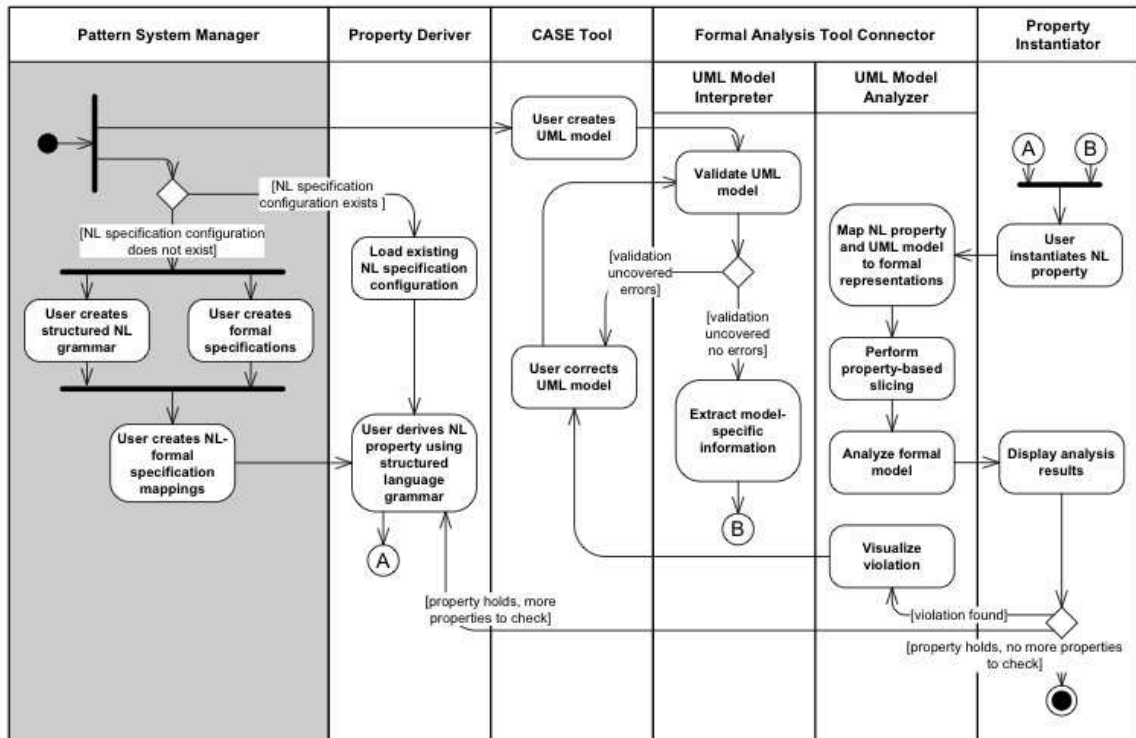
Pattern System Manager

Property Deriver

CASE Tool

Formal Analysis Tool Connector

Property Instantiator

UML Model Interpreter

UML Model Analyzer

User creates UML model

Validate UML model

[NL specification configuration exists ]

[NL specification configuration does not exist]

Load existing NL specification configuration

[validation uncovered errors]

[validation uncovered no errors]

User creates structured NL grammar

User creates formal specifications

User corrects UML model

Extract model-specific information

User creates NL-formal specification mappings

User derives NL property using structured language grammar

A

B

A

B

User instantiates NL property

Map NL property and UML model to formal representations

Perform property-based slicing

Analyze formal model

Display analysis results

Visualize violation

[property holds, more properties to check]

[violation found]

[property holds, no more properties to check]